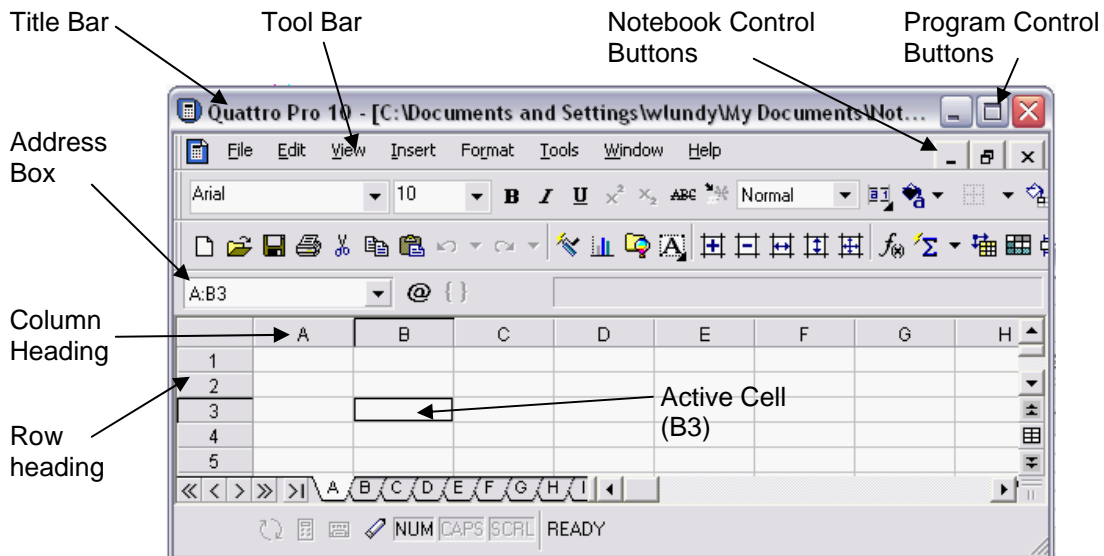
Title Bar

Tool Bar

Notebook Control Buttons

Program Control Buttons

Quattro Pro 10 - [C:\Documents and Settings\wlundy\My Documents\Not...

File Edit View Insert Format Tools Window Help

Address Box

Arial 10 B I U Normal

A:B3 @ { }

Column Heading

| | A | B | C | D | E | F | G | H |
|---|---|---|---|---|---|---|---|---|
| 1 | | | | | | | | |
| 2 | | | | | | | | |
| 3 | | | | | | | | |
| 4 | | | | | | | | |
| 5 | | | | | | | | |

Active Cell (B3)

Row heading

A B C D E F G H I

NUM CAPS SCRL READY